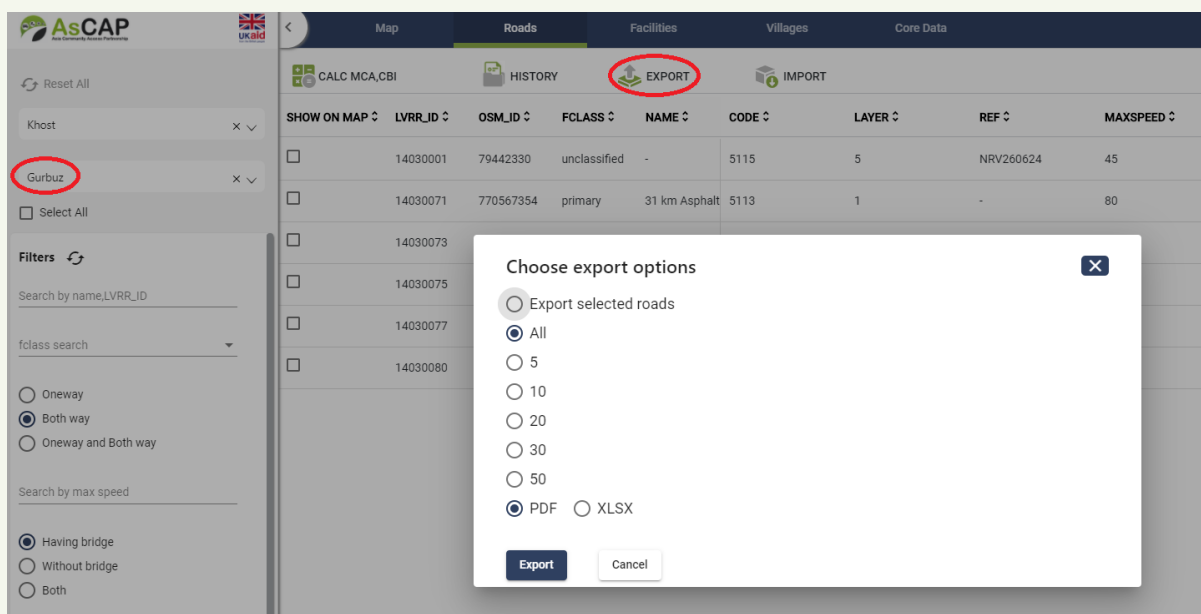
AsCAP
Asia Community Access Partnership
UKaid

Map Roads Facilities Villages Core Data

Reset All

Khost ×

Gurbuz ×

Select All

Filters

Search by name,LVRR_ID

fclass search

Oneway
Both way
Oneway and Both way

Search by max speed

Having bridge
Without bridge
Both

CALC MCA,CBI HISTORY EXPORT IMPORT

| SHOW ON MAP | LVRR_ID | OSM_ID | FCLASS | NAME | CODE | LAYER | REF | MAXSPEED |
|---|---|---|---|---|---|---|---|---|
| | 14030001 | 79442330 | unclassified | - | 5115 | 5 | NRV260624 | 45 |
| | 14030071 | 770567354 | primary | 31 km Asphalt | 5113 | 1 | - | 80 |
| | 14030073 | | | | | | | |
| | 14030075 | | | | | | | |
| | 14030077 | | | | | | | |
| | 14030080 | | | | | | | |

Choose export options
Export selected roads
All
5
10
20
30
50
PDF XLSX

Export Cancel